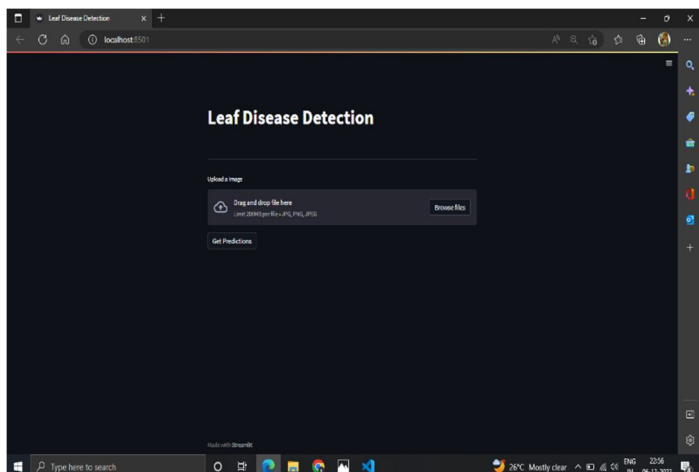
Leaf Disease Detection

localhost:8501

Leaf Disease Detection

Upload a image

Drag and drop file here
Limit 200MB per file • JPG, PNG, JPEG

Browse files

Get Predictions

Made with Streamlit

Type here to search

26°C Mostly clear

ENG IN

22:56
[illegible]